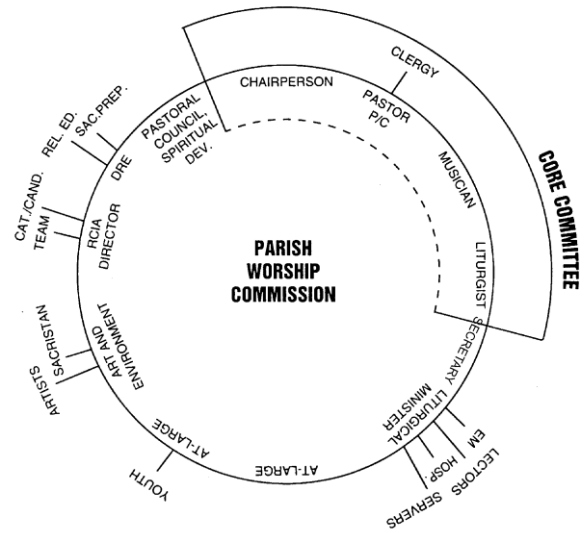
PARISH WORSHIP COMMISSION

CORE COMMITTEE

CLERGY

CHAIRPERSON

PASTOR P/C

MUSICIAN

LITURGIST

SECRETARY

LITURGICAL MINISTER

EM

LECTORS

HOSP

SERVERS

AT-LARGE

AT-LARGE

YOUTH

ART AND ENVIRONMENT

SACRISTAN

ARTISTS

RCIA DIRECTOR

CAT./CAND.

TEAM

DRE

REL. ED.

SAC.PREP.

PASTORAL COUNCIL, SPIRITUAL DEV.